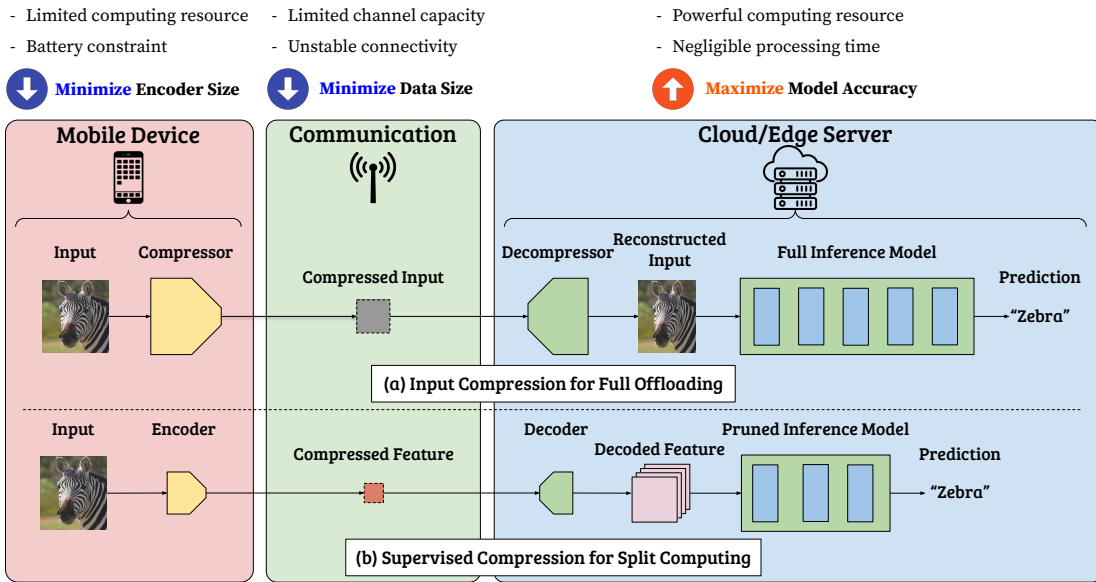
- Limited computing resource
- Battery constraint

- Limited channel capacity
- Unstable connectivity

- Powerful computing resource
- Negligible processing time

Minimize Encoder Size

Minimize Data Size

Maximize Model Accuracy

Mobile Device

Communication

Cloud/Edge Server

Input

Compressor

Compressed Input

Decompressor

Reconstructed Input

Full Inference Model

Prediction

"Zebra"

(a) Input Compression for Full Offloading

Input

Encoder

Compressed Feature

Decoder

Decoded Feature

Pruned Inference Model

Prediction

"Zebra"

(b) Supervised Compression for Split Computing